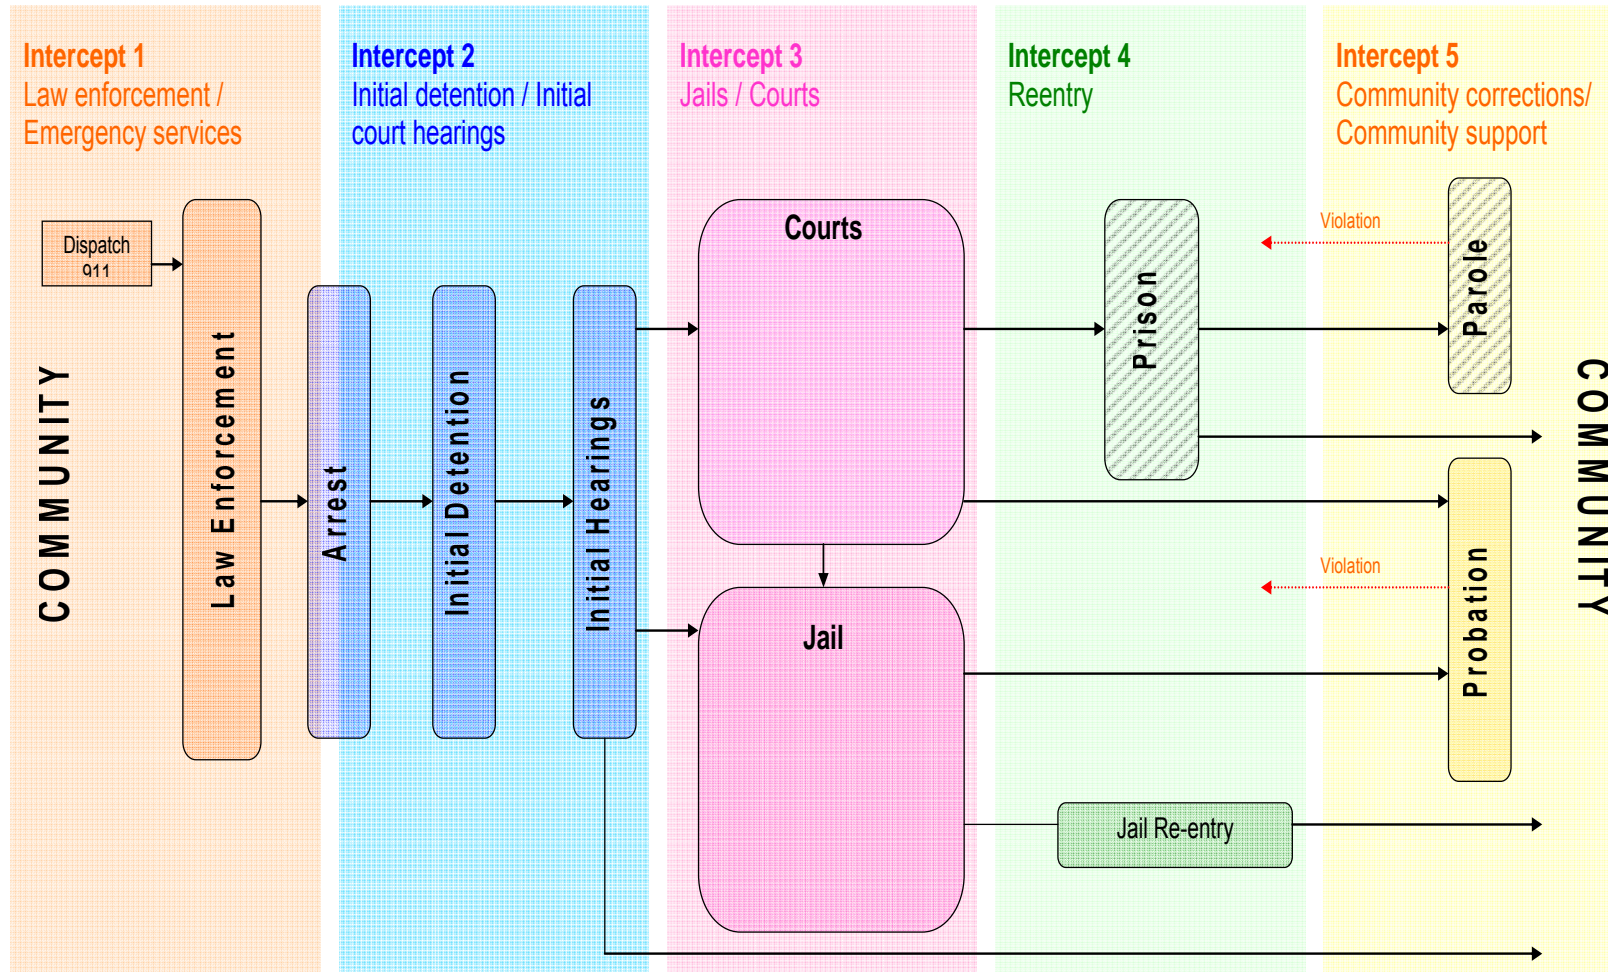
Intercept 1
Law enforcement / Emergency services

Intercept 2
Initial detention / Initial court hearings

Intercept 3
Jails / Courts

Intercept 4
Reentry

Intercept 5
Community corrections/ Community support

Dispatch
911

COMMUNITY

Law Enforcement

Arrest

Initial Detention

Initial Hearings

Courts

Jail

Prison

Violation

Parole

Violation

Probation

Jail Re-entry

COMMUNITY